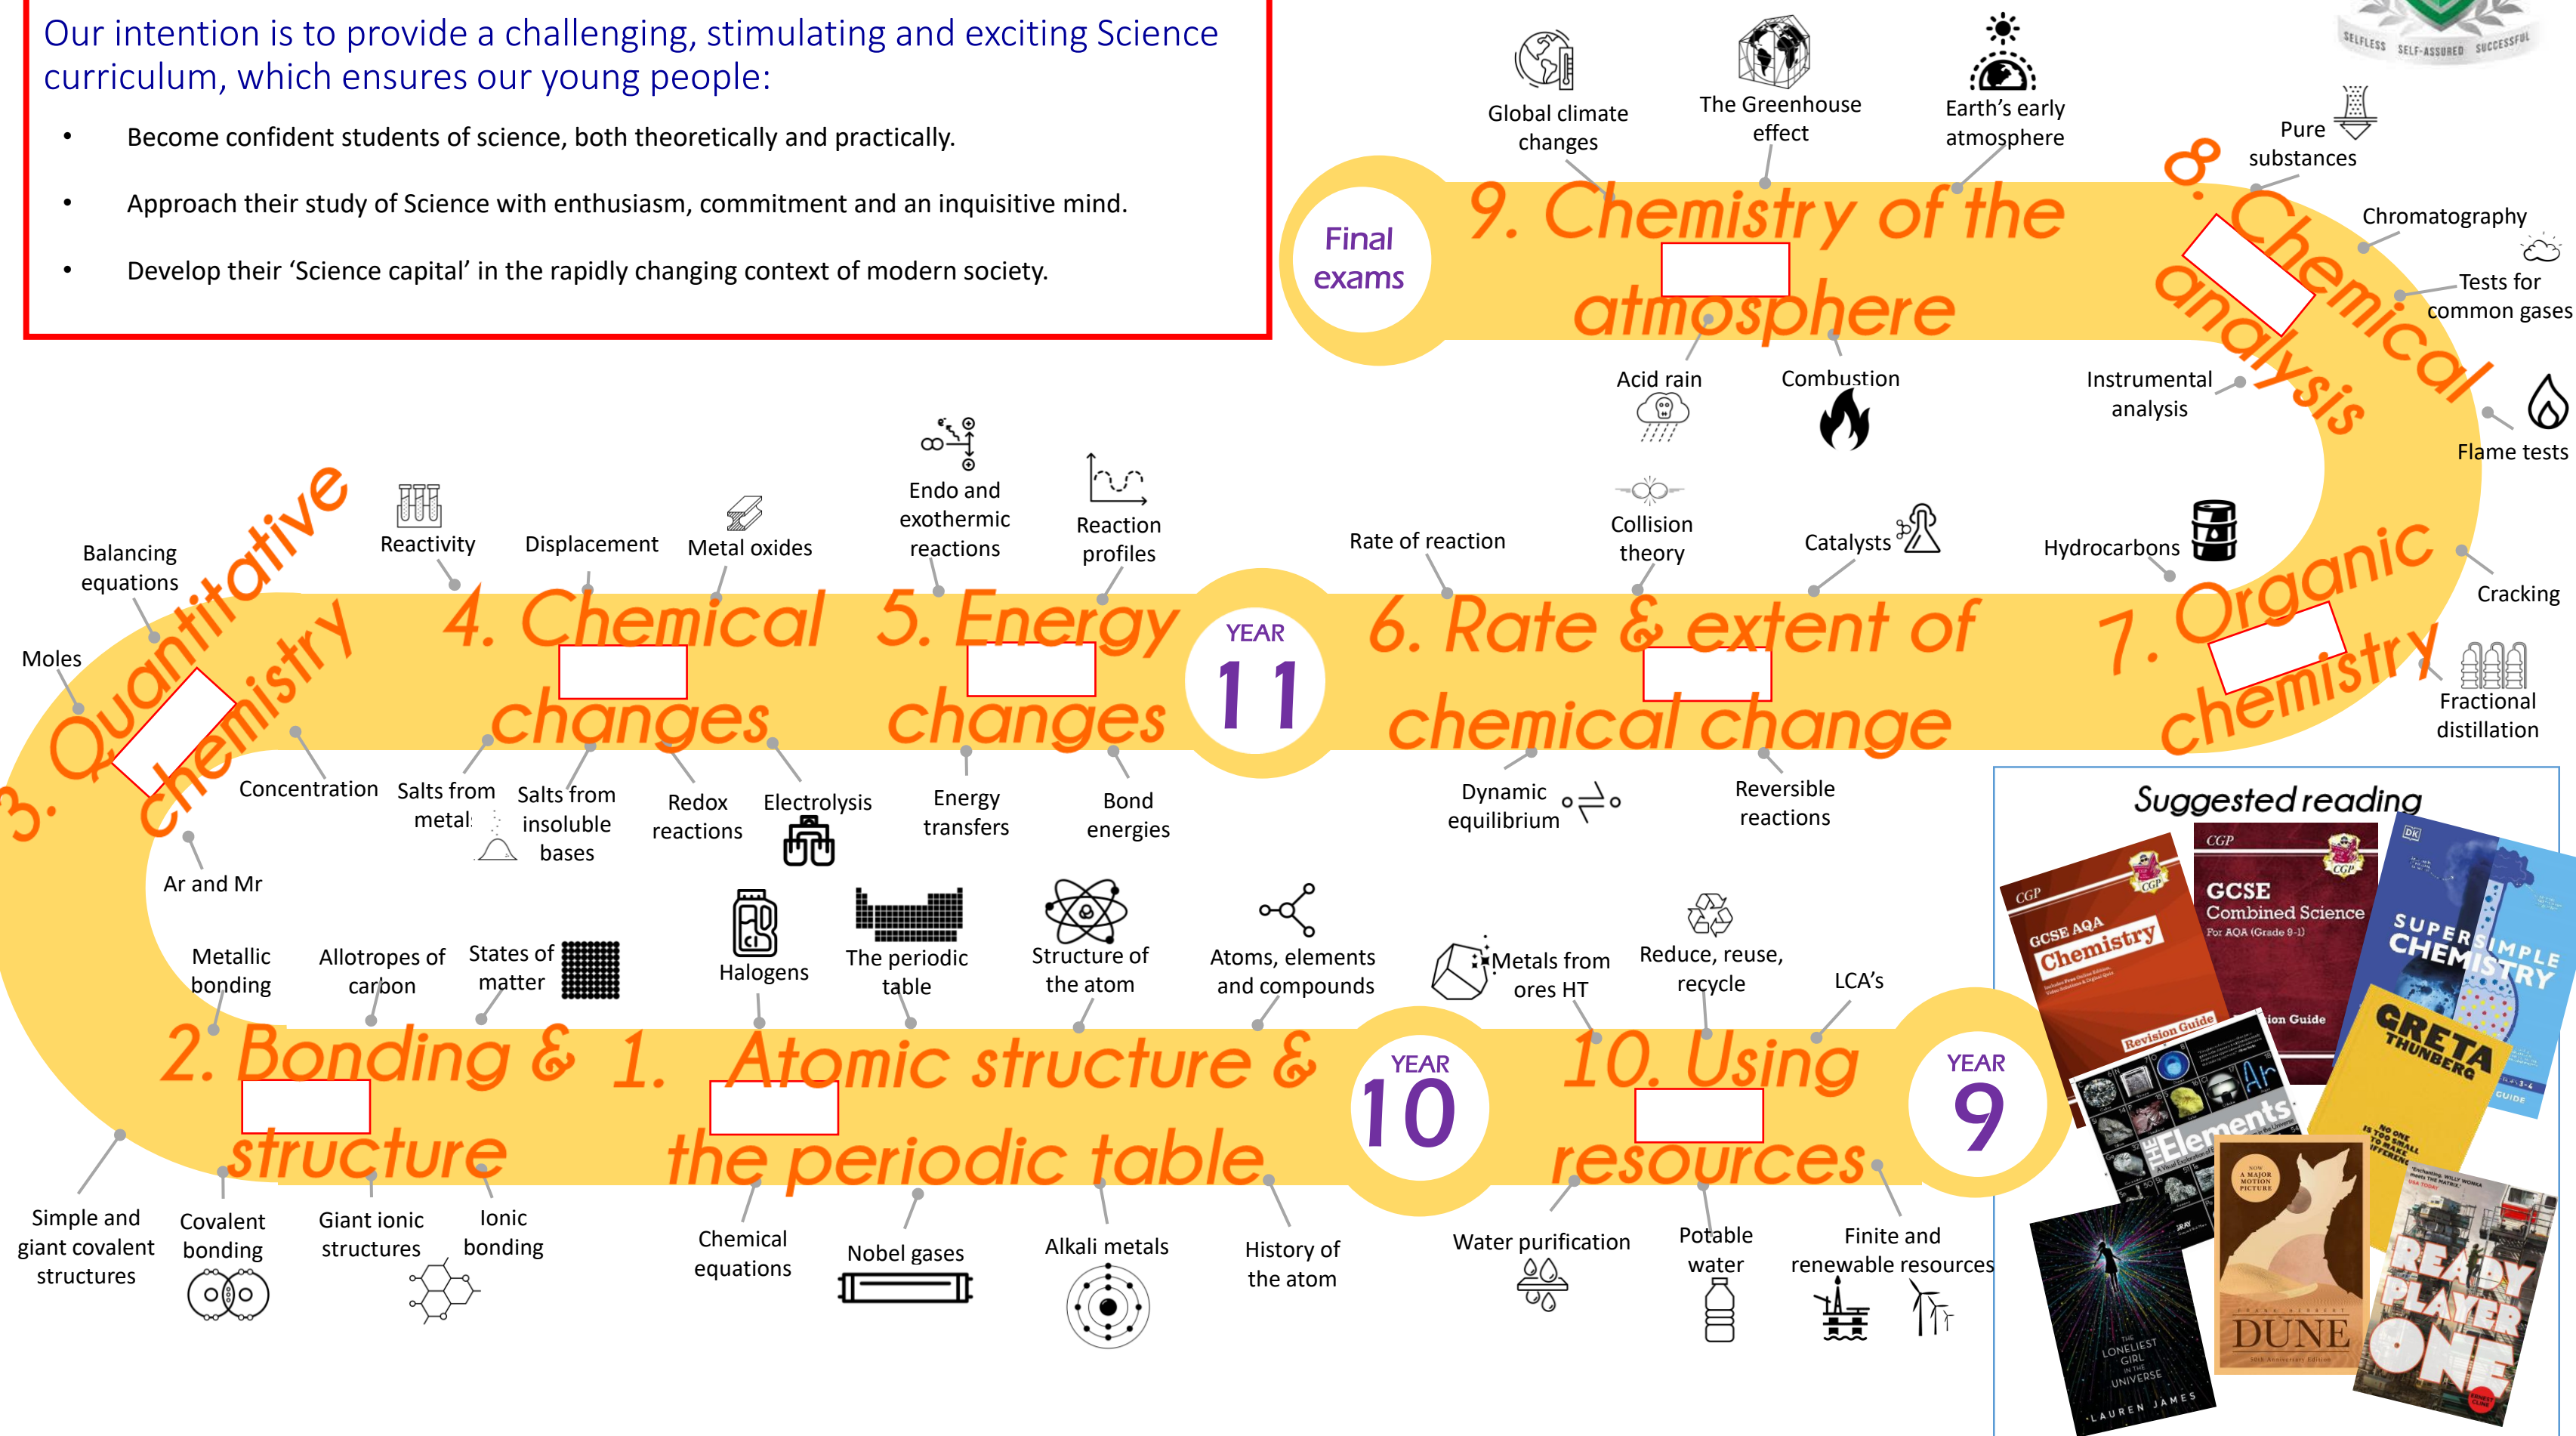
Our intention is to provide a challenging, stimulating and exciting Science curriculum, which ensures our young people:

- Become confident students of science, both theoretically and practically.
- Approach their study of Science with enthusiasm, commitment and an inquisitive mind.
- Develop their 'Science capital' in the rapidly changing context of modern society.

SELFLESS SELF-ASSURED SUCCESSFUL

Global climate changes
The Greenhouse effect
Earth's early atmosphere
Pure substances
Final exams
9. Chemistry of the atmosphere
8. Chemical analysis
Chromatography
Tests for common gases
Acid rain
Combustion
Instrumental analysis
Flame tests

Balancing equations
Reactivity
Displacement
Metal oxides
Endo and exothermic reactions
Reaction profiles
Rate of reaction
Collision theory
Catalysts
Hydrocarbons
Cracking
Moles
3. Quantitative chemistry
4. Chemical changes
5. Energy changes
YEAR 11
6. Rate & extent of chemical change
7. Organic chemistry
Fractional distillation
Concentration
Salts from metal
Salts from insoluble bases
Redox reactions
Electrolysis
Energy transfers
Bond energies
Dynamic equilibrium
Reversible reactions
Ar and Mr

Suggested reading

Metallic bonding
Allotropes of carbon
States of matter
Halogens
The periodic table
Structure of the atom
Atoms, elements and compounds
Metals from ores HT
Reduce, reuse, recycle
LCA's
2. Bonding & structure
1. Atomic structure & the periodic table
YEAR 10
10. Using resources
YEAR 9
Simple and giant covalent structures
Covalent bonding
Giant ionic structures
Ionic bonding
Chemical equations
Nobel gases
Alkali metals
History of the atom
Water purification
Potable water
Finite and renewable resources

CGP GCSE AQA Chemistry Revision Guide
CGP GCSE Combined Science For AQA (Grade 9-1) Revision Guide
SUPER SIMPLE CHEMISTRY
GRETA THUNBERG NO ONE IS TOO SMALL TO MAKE A DIFFERENCE
THE Elements
DUNE
THE LONELIEST GIRL IN THE UNIVERSE LAUREN JAMES
READY PLAYER ONE